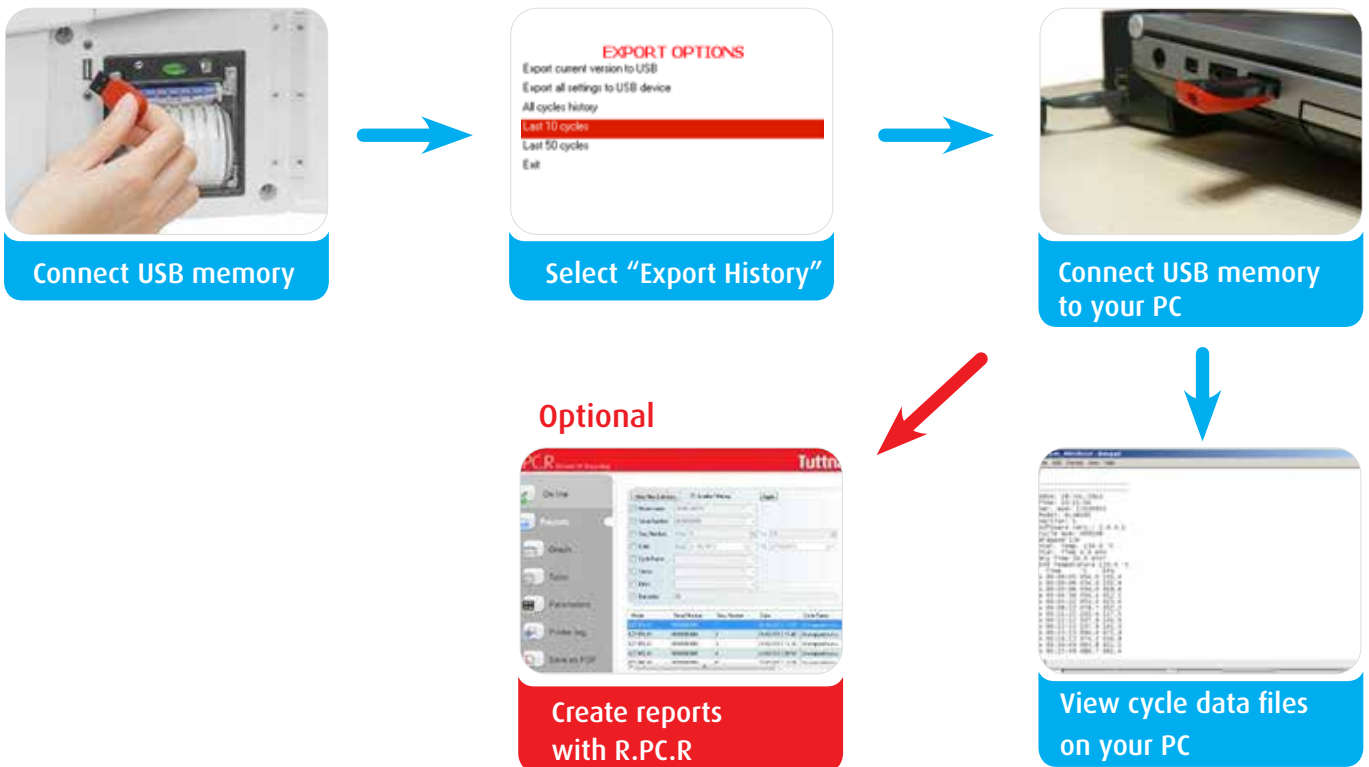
Connect USB memory

EXPORT OPTIONS
Export current version to USB
Export all settings to USB device
All cycles history
Last 10 cycles
Last 50 cycles
Exit

Select “Export History”

Connect USB memory to your PC

Optional

R.PC.R

Tuttn

On line
Reports
Graph
Table
Parameters
Printer log
Save as PDF

Create reports with R.PC.R

View cycle data files on your PC